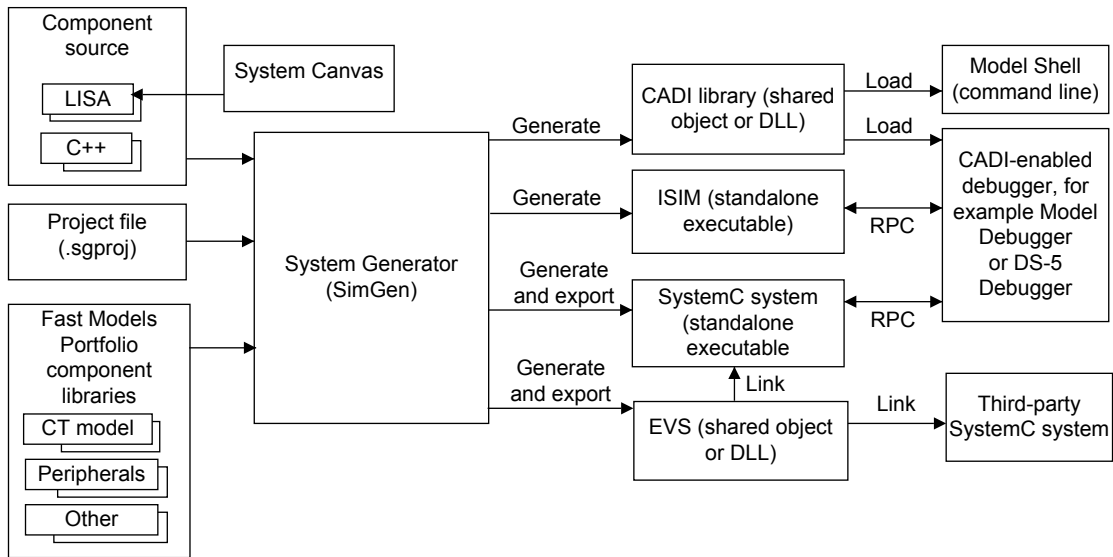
Component source

LISA

C++

System Canvas

Project file (.sgproj)

Fast Models Portfolio component libraries

CT model

Peripherals

Other

System Generator (SimGen)

Generate

Generate

Generate and export

Generate and export

CADI library (shared object or DLL)

ISIM (standalone executable)

SystemC system (standalone executable

Link

EVS (shared object or DLL)

Load

Load

RPC

RPC

Link

Model Shell (command line)

CADI-enabled debugger, for example Model Debugger or DS-5 Debugger

Third-party SystemC system